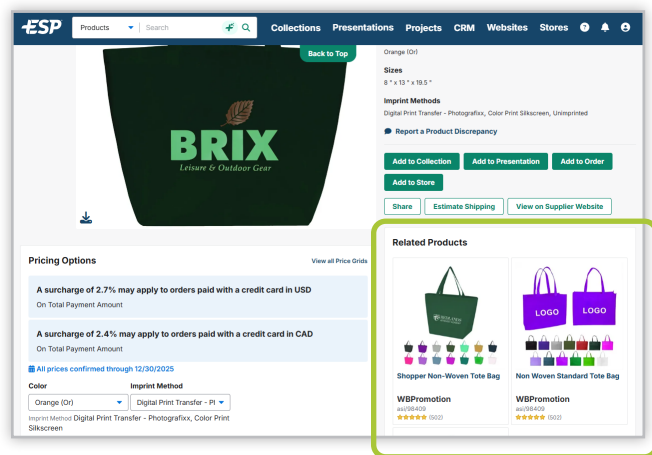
ESP Products Search Collections Presentations Projects CRM Websites Stores

Back to Top

BRIX
Leisure & Outdoor Gear

Orange (Or)

Sizes
8 " x 13 " x 19.5 "

Imprint Methods
Digital Print Transfer - Photografixx, Color Print Silkscreen, Unimprinted

Report a Product Discrepancy

Add to Collection
Add to Presentation
Add to Order
Add to Store

Share
Estimate Shipping
View on Supplier Website

Pricing Options
View all Price Grids

A surcharge of 2.7% may apply to orders paid with a credit card in USD
On Total Payment Amount

A surcharge of 2.4% may apply to orders paid with a credit card in CAD
On Total Payment Amount

All prices confirmed through 12/30/2025

Color
Orange (Or)
Imprint Method
Digital Print Transfer - Pl

Imprint Method Digital Print Transfer - Photografixx, Color Print Silkscreen

Related Products

LOGO
LOGO

Shopper Non-Woven Tote Bag
WBPromotion
asi/98409
(502)

Non Woven Standard Tote Bag
WBPromotion
asi/98409
(502)